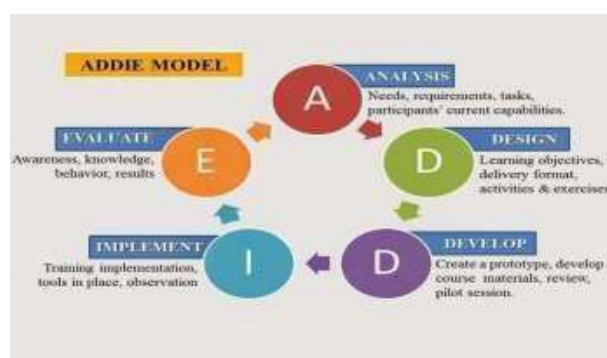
ADDIE MODEL

A

ANALYSIS

Needs, requirements, tasks, participants' current capabilities.

D

DESIGN

Learning objectives, delivery format, activities & exercises

D

DEVELOP

Create a prototype, develop course materials, review, pilot session.

I

IMPLEMENT

Training implementation, tools in place, observation

E

EVALUATE

Awareness, knowledge, behavior, results